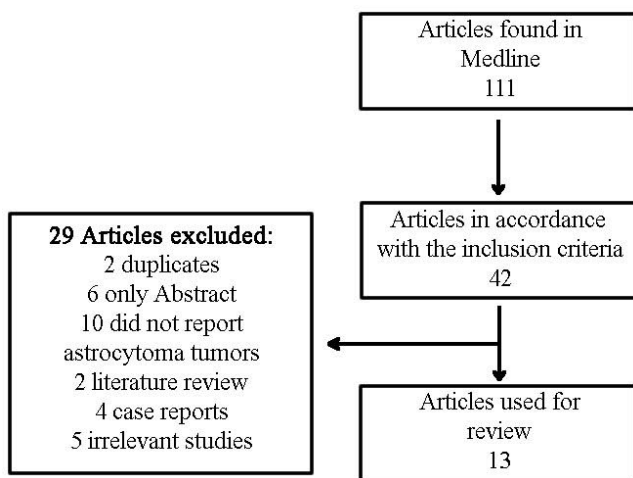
Articles found in Medline
111

Articles in accordance with the inclusion criteria
42

29 Articles excluded:
2 duplicates
6 only Abstract
10 did not report astrocytoma tumors
2 literature review
4 case reports
5 irrelevant studies

Articles used for review
13